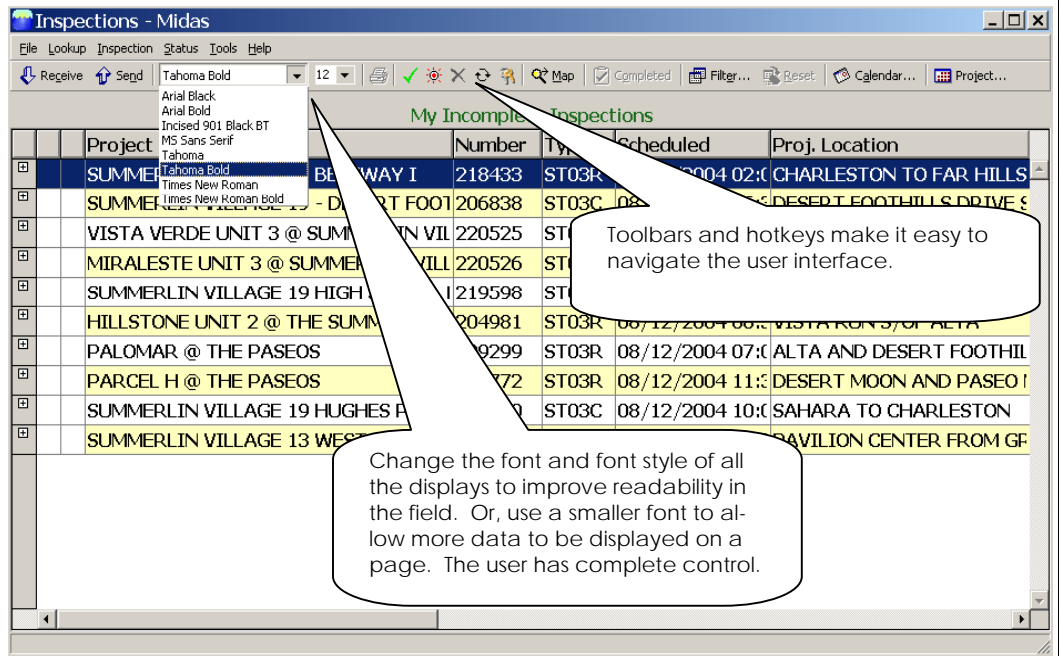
Inspections - Midas

File Lookup Inspection Status Tools Help

Receive Send Tahoma Bold 12 Map Completed Filter... Reset Calendar... Project...

Arial Black
Arial Bold
Incised 901 Black BT
MS Sans Serif
Tahoma
Tahoma Bold
Times New Roman
Times New Roman Bold

My Incomple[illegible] Inspections

| | | Project | Number | Ty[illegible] | Scheduled | Proj. Location |
|---|---|---|---|---|---|---|
| ⊞ | | SUMME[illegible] BE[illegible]WAY I | 218433 | ST03R | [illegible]2004 02:0 | CHARLESTON TO FAR HILLS |
| ⊞ | | SUMMER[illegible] - D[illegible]T FOOT | 206838 | ST03C | 08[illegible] | DESERT FOOTHILLS DRIVE S |
| ⊞ | | VISTA VERDE UNIT 3 @ SUMM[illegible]N VIL | 220525 | ST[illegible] | | |
| ⊞ | | MIRALESTE UNIT 3 @ SUMME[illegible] VILL | 220526 | ST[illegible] | | |
| ⊞ | | SUMMERLIN VILLAGE 19 HIGH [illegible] | 219598 | ST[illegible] | | |
| ⊞ | | HILLSTONE UNIT 2 @ THE SUMM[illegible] | 204981 | ST03R | 08/12/2004 06:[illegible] | VISTA RUN S/OF ALTA |
| ⊞ | | PALOMAR @ THE PASEOS | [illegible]9299 | ST03R | 08/12/2004 07:0 | ALTA AND DESERT FOOTHIL |
| ⊞ | | PARCEL H @ THE PASEOS | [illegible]772 | ST03R | 08/12/2004 11:3 | DESERT MOON AND PASEO I |
| ⊞ | | SUMMERLIN VILLAGE 19 HUGHES P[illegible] | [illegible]0 | ST03C | 08/12/2004 10:0 | SAHARA TO CHARLESTON |
| ⊞ | | SUMMERLIN VILLAGE 13 WEST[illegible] | | | | PAVILION CENTER FROM GR |

Toolbars and hotkeys make it easy to navigate the user interface.

Change the font and font style of all the displays to improve readability in the field. Or, use a smaller font to allow more data to be displayed on a page. The user has complete control.